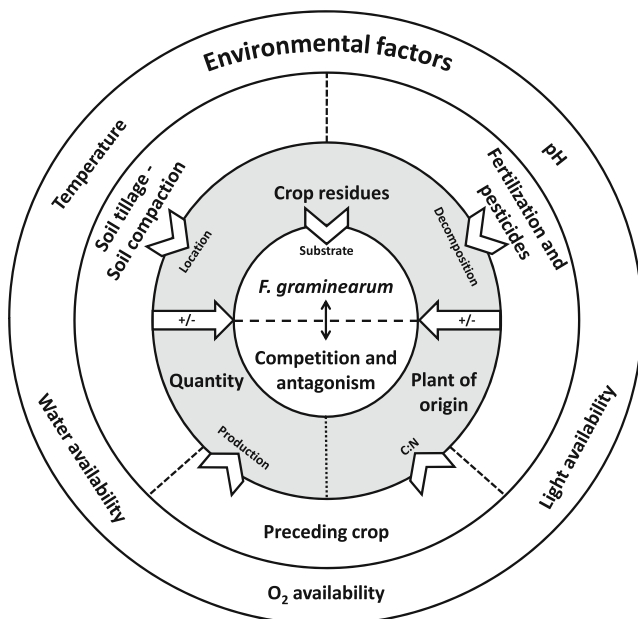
Environmental factors

Temperature

pH

Soil tillage - Soil compaction

Fertilization and pesticides

Crop residues

Substrate

Location

Decomposition

F. graminearum

+/-

+/-

Competition and antagonism

Quantity

Plant of origin

Production

C:N

Water availability

Light availability

Preceding crop

$O_2$ availability